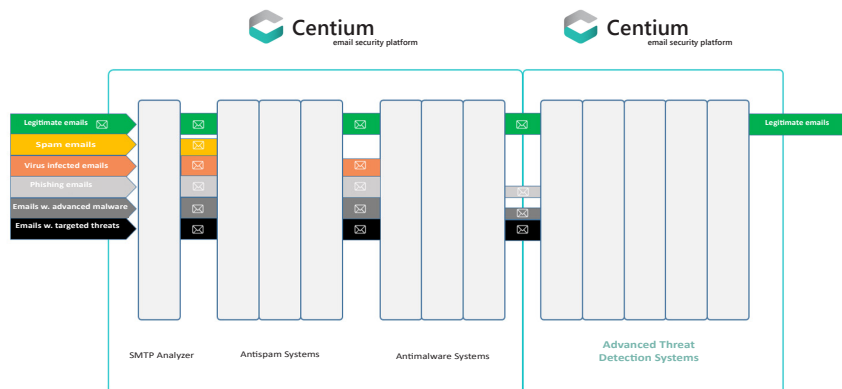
Centium
email security platform

Centium
email security platform

Legitimate emails
Spam emails
Virus infected emails
Phishing emails
Emails w. advanced malware
Emails w. targeted threats

Legitimate emails

SMTP Analyzer
Antispam Systems
Antimalware Systems
Advanced Threat Detection Systems